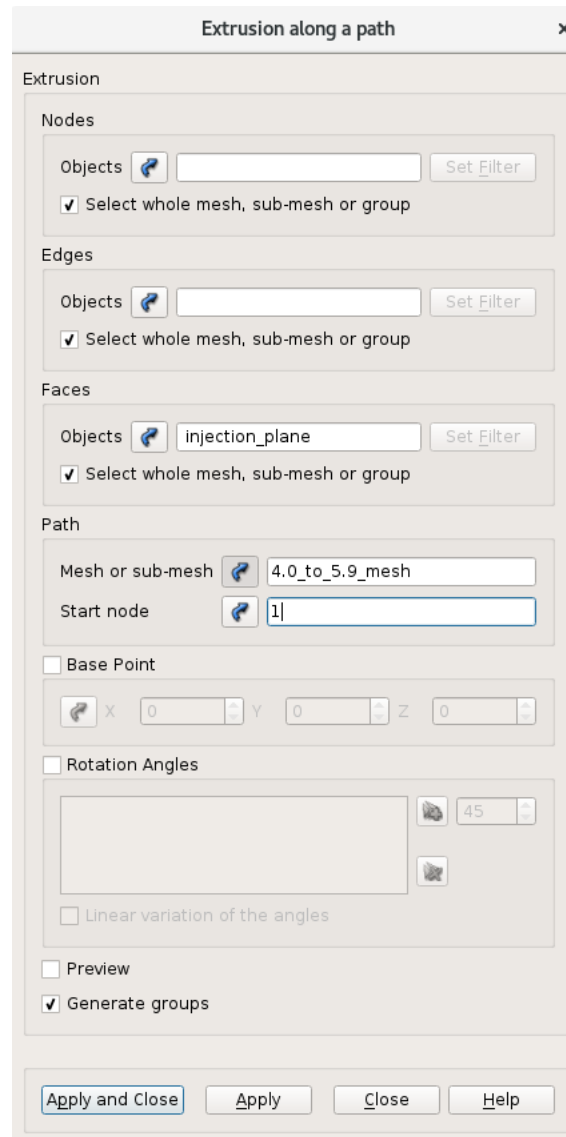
Extrusion along a path

Extrusion

Nodes

Objects Set Filter

Select whole mesh, sub-mesh or group

Edges

Objects Set Filter

Select whole mesh, sub-mesh or group

Faces

Objects injection_plane Set Filter

Select whole mesh, sub-mesh or group

Path

Mesh or sub-mesh 4.0_to_5.9_mesh

Start node 1

Base Point

X 0 Y 0 Z 0

Rotation Angles

45

Linear variation of the angles

Preview

Generate groups

Apply and Close Apply Close Help